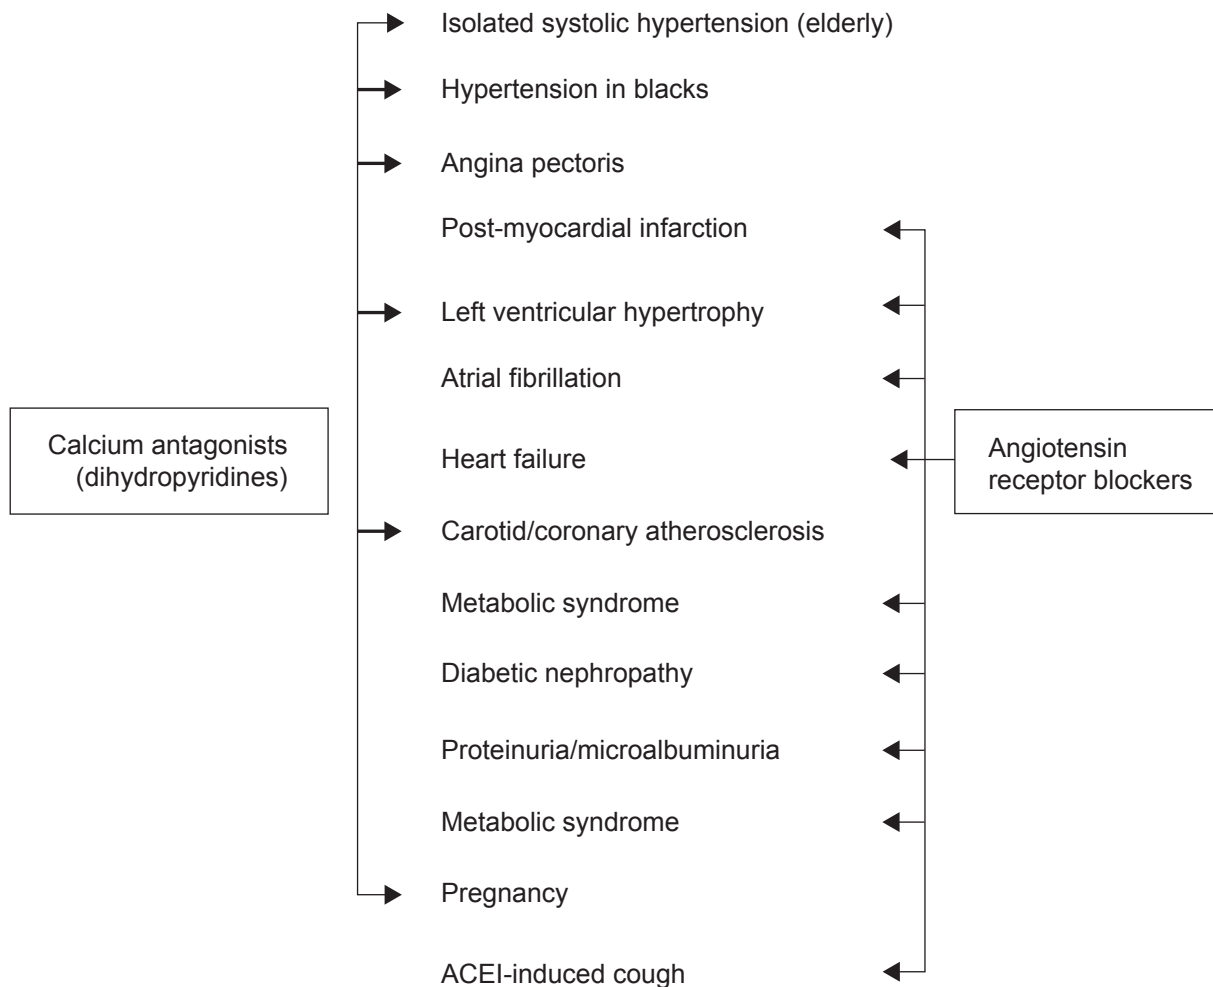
Calcium antagonists (dihydropyridines)

Isolated systolic hypertension (elderly)

Hypertension in blacks

Angina pectoris

Post-myocardial infarction

Left ventricular hypertrophy

Atrial fibrillation

Heart failure

Carotid/coronary atherosclerosis

Metabolic syndrome

Diabetic nephropathy

Proteinuria/microalbuminuria

Metabolic syndrome

Pregnancy

ACEI-induced cough

Angiotensin receptor blockers